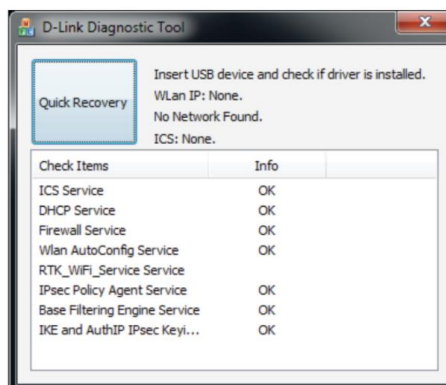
D-Link Diagnostic Tool

Quick Recovery

Insert USB device and check if driver is installed.
WLan IP: None.
No Network Found.
ICS: None.

| Check Items | Info |
|---|---|
| ICS Service | OK |
| DHCP Service | OK |
| Firewall Service | OK |
| Wlan AutoConfig Service | OK |
| RTK_WiFi_Service Service | |
| IPsec Policy Agent Service | OK |
| Base Filtering Engine Service | OK |
| IKE and AuthIP IPsec Keyi... | OK |